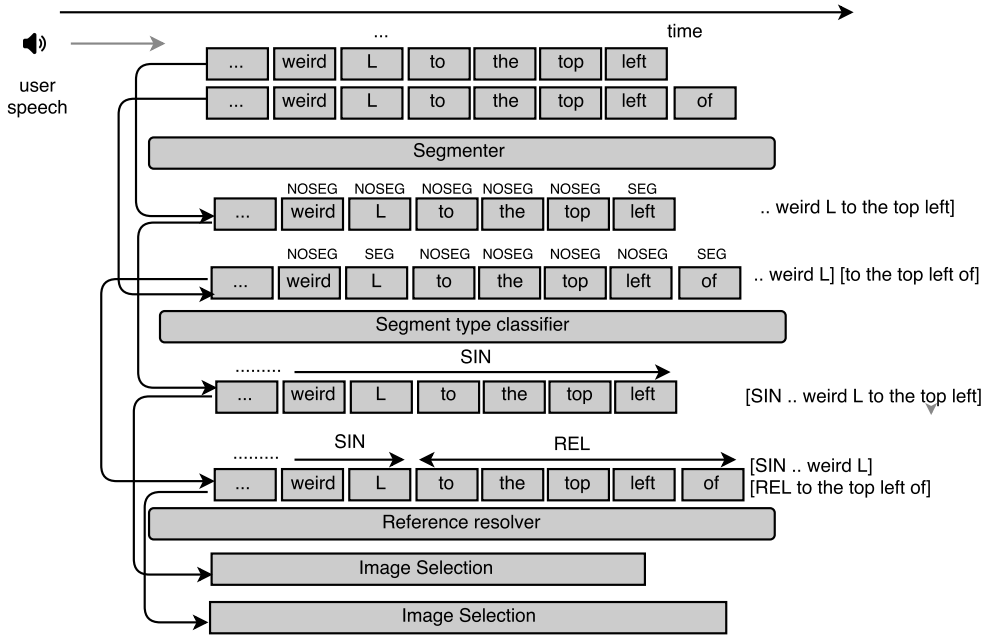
time

user speech

...

... weird L to the top left

... weird L to the top left of

Segmenter

NOSEG NOSEG NOSEG NOSEG NOSEG SEG

... weird L to the top left

.. weird L to the top left]

NOSEG SEG NOSEG NOSEG NOSEG NOSEG SEG

... weird L to the top left of

.. weird L] [to the top left of]

Segment type classifier

.........

SIN

... weird L to the top left

[SIN .. weird L to the top left]

.........

SIN

REL

... weird L to the top left of

[SIN .. weird L]

[REL to the top left of]

Reference resolver

Image Selection

Image Selection